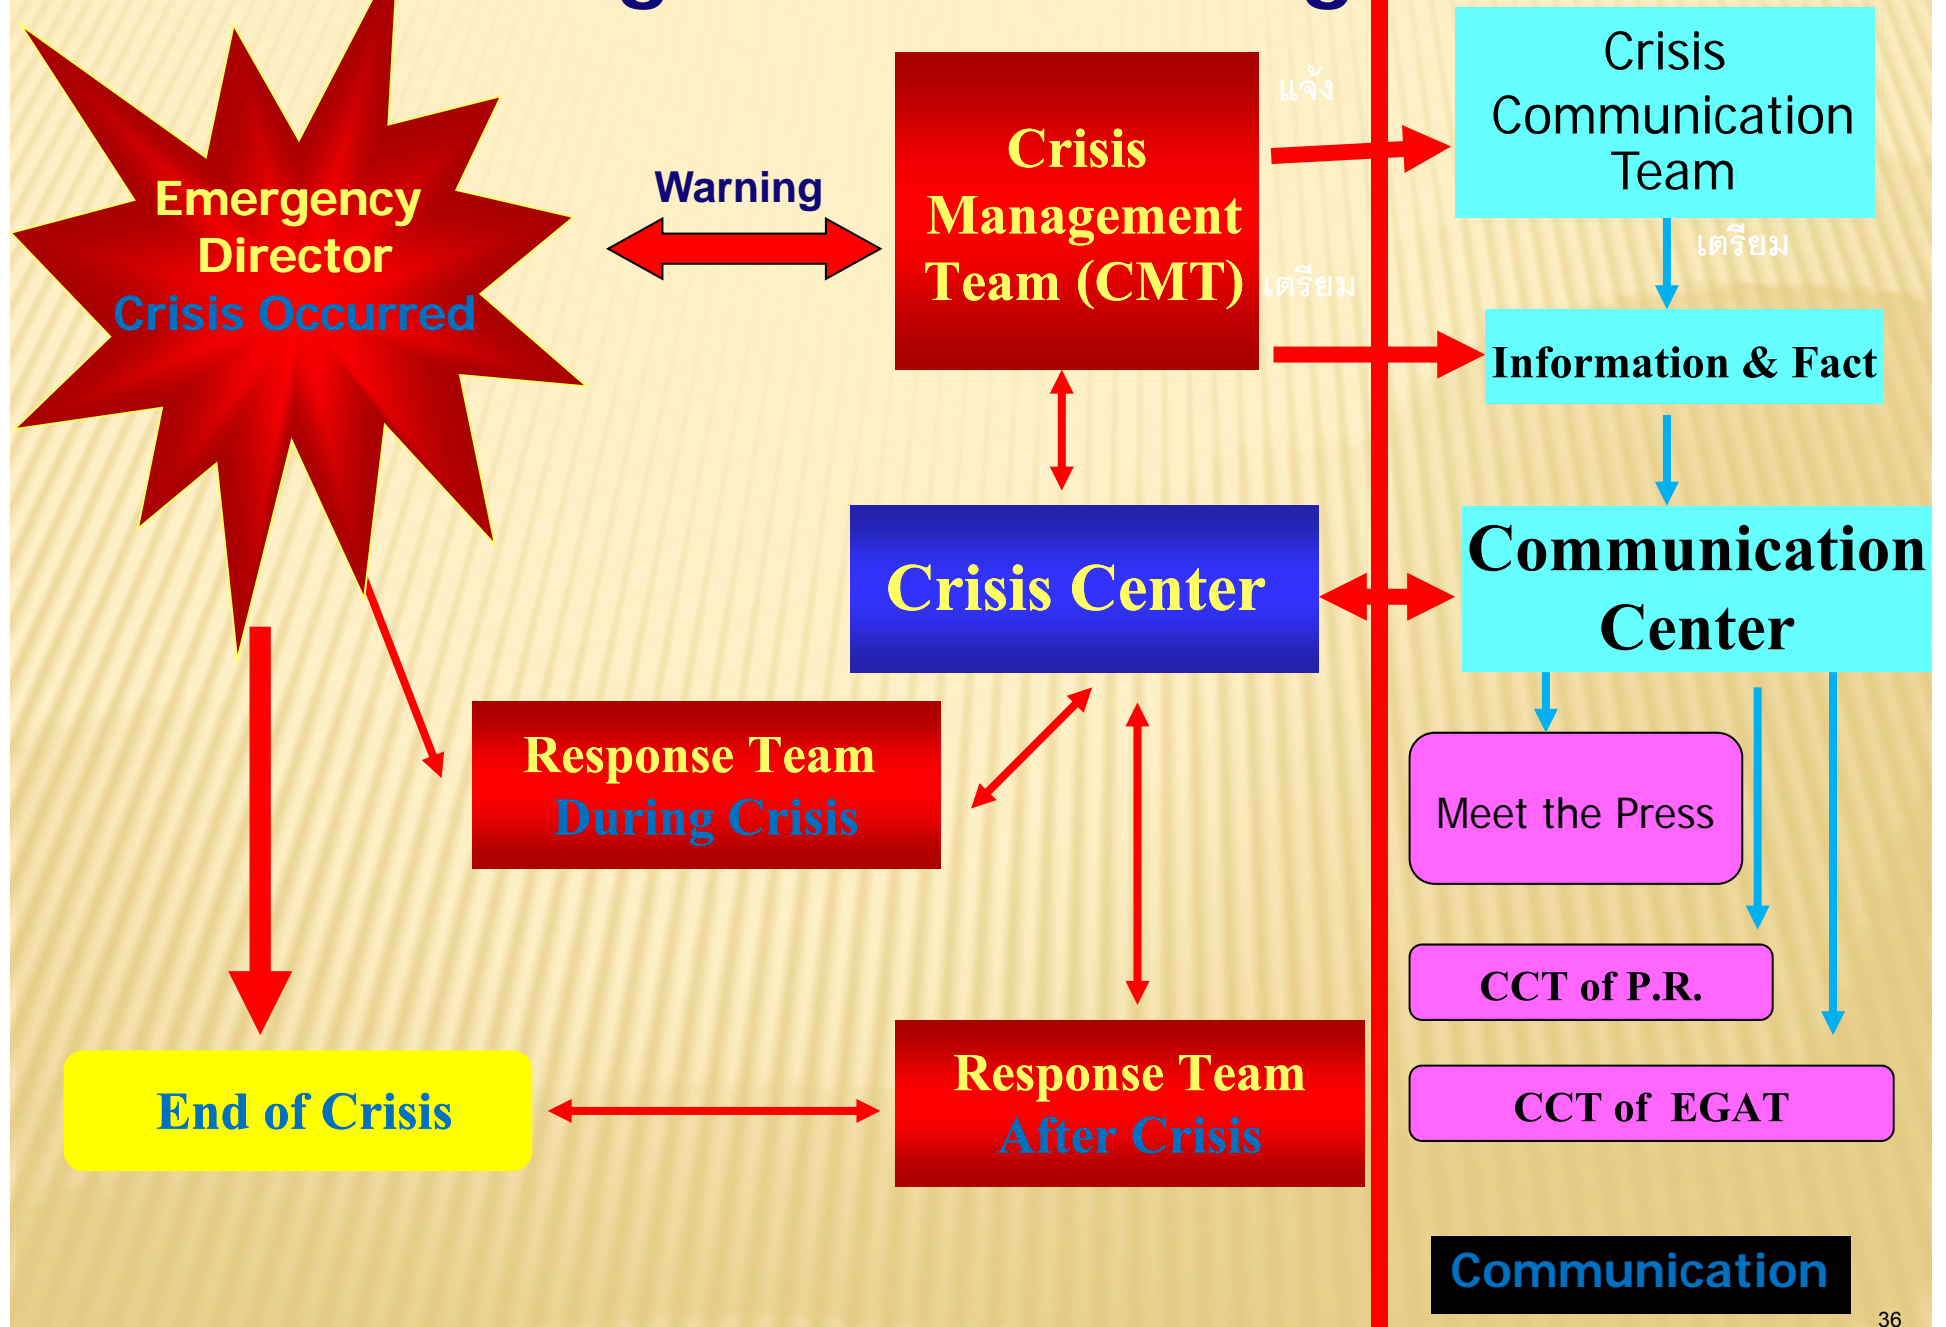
Emergency Director
Crisis Occurred

Warning

Crisis Management Team (CMT)

แจ้ง

เตรียม

Crisis Communication Team

เตรียม

Information & Fact

Crisis Center

Communication Center

Response Team
During Crisis

Meet the Press

CCT of P.R.

CCT of EGAT

End of Crisis

Response Team
After Crisis

Communication

36